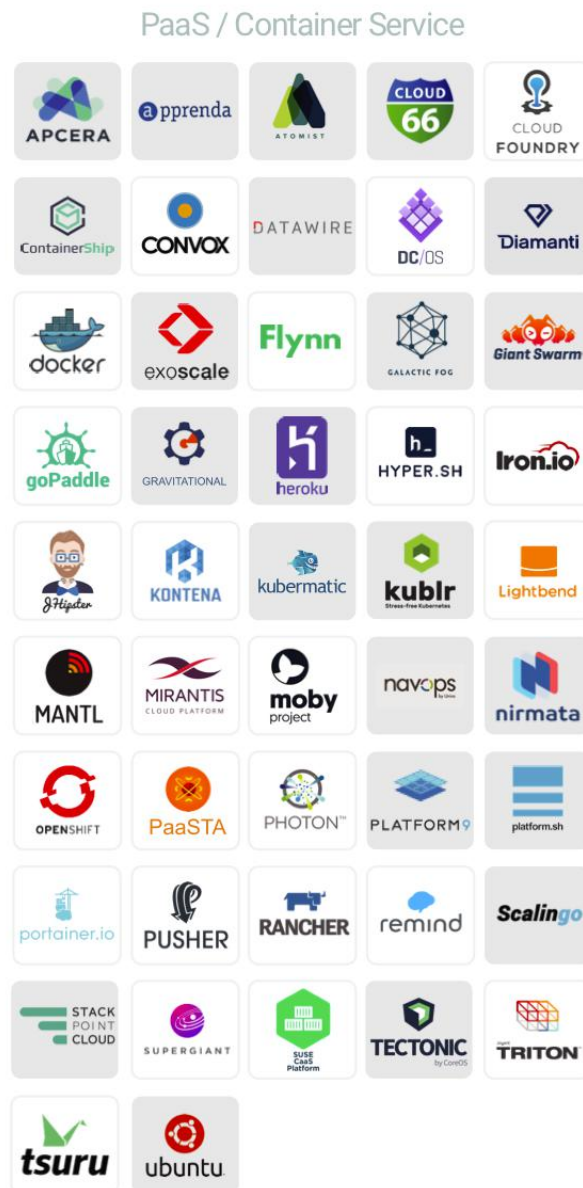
PaaS / Container Service

APCERA

apprenda

ATOMIST

CLOUD 66

CLOUD FOUNDRY

ContainerShip

CONVOX

DATAWIRE

DC/OS

Diamanti

docker

exoscale

Flynn

GALACTIC FOG

Giant Swarm

goPaddle

GRAVITATIONAL

heroku

h_ HYPER.SH

Iron.io

JHipster

KONTENA

kubermatic

kublr Stress-free Kubernetes

Lightbend

MANTL

MIRANTIS CLOUD PLATFORM

moby project

navops by Univa

nirmata

OPENSHIFT

PaaSTA

PHOTON™

PLATFORM9

platform.sh

portainer.io

PUSHER

RANCHER

remind

Scalingo

STACK POINT CLOUD

SUPERGIANT

SUSE CaaS Platform

TECTONIC by CoreOS

TRITON

tsuru

ubuntu